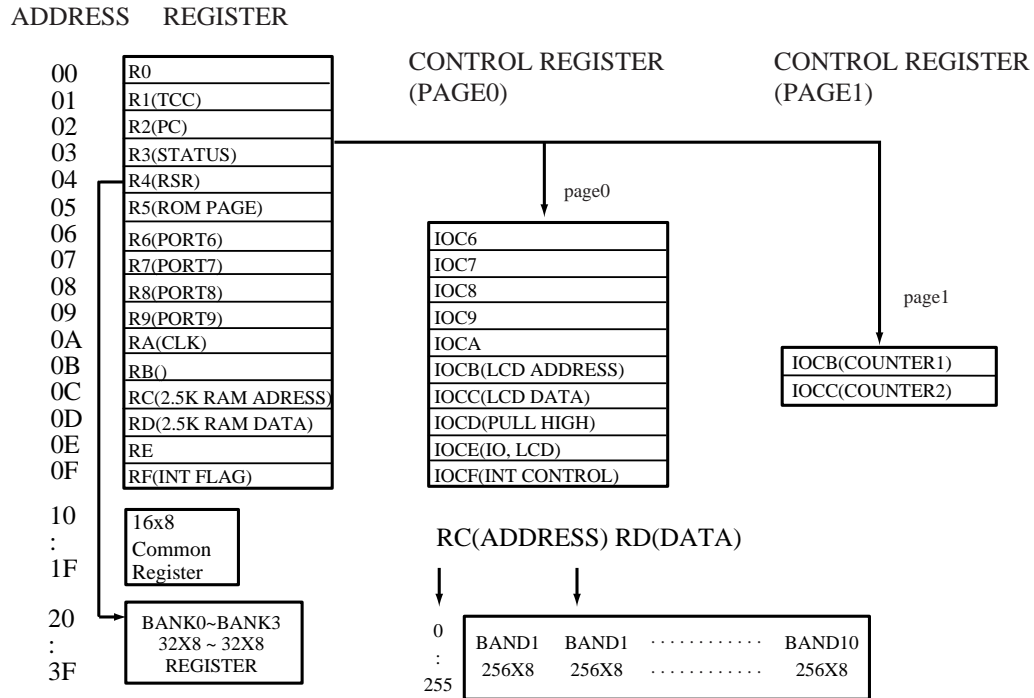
ADDRESS REGISTER

CONTROL REGISTER (PAGE0)

CONTROL REGISTER (PAGE1)

00 R0
01 R1(TCC)
02 R2(PC)
03 R3(STATUS)
04 R4(RSR)
05 R5(ROM PAGE)
06 R6(PORT6)
07 R7(PORT7)
08 R8(PORT8)
09 R9(PORT9)
0A RA(CLK)
0B RB()
0C RC(2.5K RAM ADRESS)
0D RD(2.5K RAM DATA)
0E RE
0F RF(INT FLAG)

page0

IOC6
IOC7
IOC8
IOC9
IOCA
IOCB(LCD ADDRESS)
IOCC(LCD DATA)
IOCD(PULL HIGH)
IOCE(IO, LCD)
IOCF(INT CONTROL)

page1

IOCB(COUNTER1)
IOCC(COUNTER2)

10
:
1F

16x8 Common Register

RC(ADDRESS) RD(DATA)

20
:
3F

BANK0~BANK3 32X8 ~ 32X8 REGISTER

0
:
255

| BAND1 256X8 | BAND1 256X8 | ............ ............ | BAND10 256X8 |